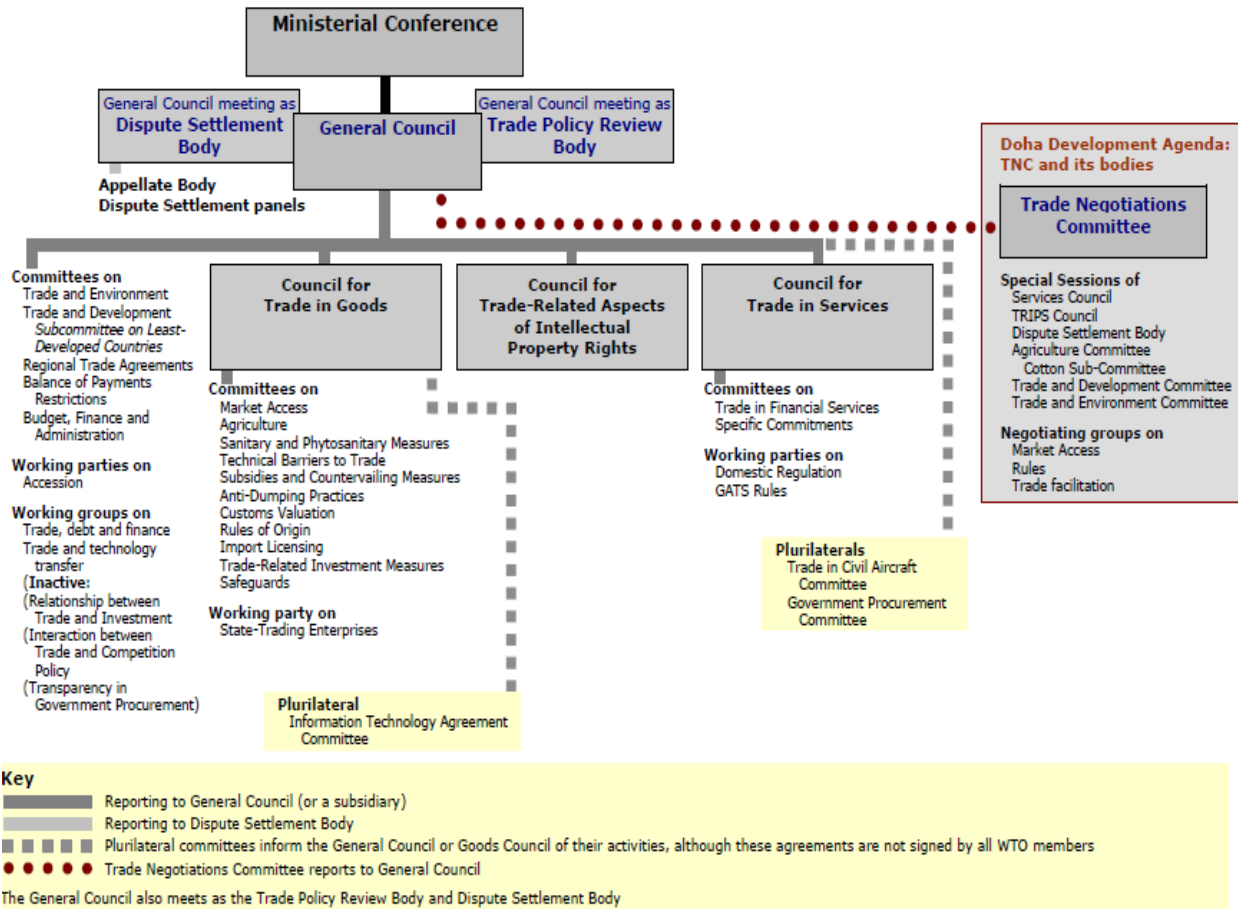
Ministerial Conference

General Council meeting as
Dispute Settlement Body

General Council

General Council meeting as
Trade Policy Review Body

Appellate Body
Dispute Settlement panels

Doha Development Agenda:
TNC and its bodies

Trade Negotiations Committee

Special Sessions of
Services Council
TRIPS Council
Dispute Settlement Body
Agriculture Committee
Cotton Sub-Committee
Trade and Development Committee
Trade and Environment Committee

Negotiating groups on
Market Access
Rules
Trade facilitation

Committees on
Trade and Environment
Trade and Development
Subcommittee on Least-Developed Countries
Regional Trade Agreements
Balance of Payments Restrictions
Budget, Finance and Administration

Working parties on
Accession

Working groups on
Trade, debt and finance
Trade and technology transfer
(Inactive:
(Relationship between Trade and Investment
(Interaction between Trade and Competition Policy
(Transparency in Government Procurement)

Council for Trade in Goods

Committees on
Market Access
Agriculture
Sanitary and Phytosanitary Measures
Technical Barriers to Trade
Subsidies and Countervailing Measures
Anti-Dumping Practices
Customs Valuation
Rules of Origin
Import Licensing
Trade-Related Investment Measures
Safeguards

Working party on
State-Trading Enterprises

Plurilateral
Information Technology Agreement Committee

Council for Trade-Related Aspects of Intellectual Property Rights

Council for Trade in Services

Committees on
Trade in Financial Services
Specific Commitments

Working parties on
Domestic Regulation
GATS Rules

Plurilaterals
Trade in Civil Aircraft Committee
Government Procurement Committee

Key
Reporting to General Council (or a subsidiary)
Reporting to Dispute Settlement Body
Plurilateral committees inform the General Council or Goods Council of their activities, although these agreements are not signed by all WTO members
Trade Negotiations Committee reports to General Council
The General Council also meets as the Trade Policy Review Body and Dispute Settlement Body